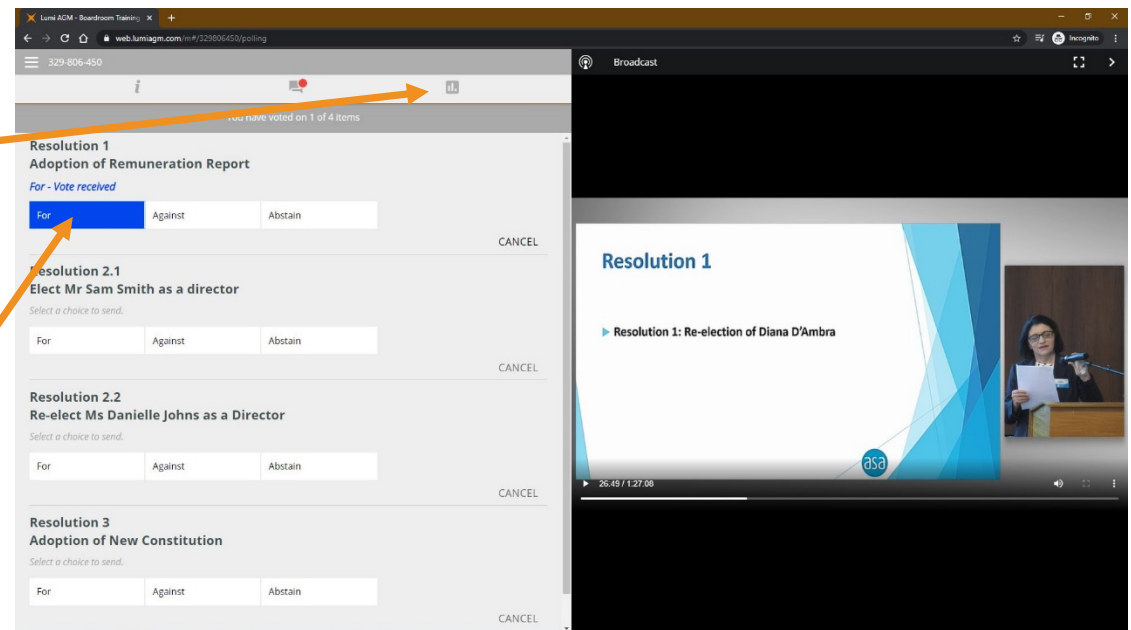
Lumi AGM - Boardroom Training ×
web.lumiagm.com/m#/329806450/polling
Incognito
329-806-450
Broadcast
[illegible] have voted on 1 of 4 items

Resolution 1
Adoption of Remuneration Report
For - Vote received
For
Against
Abstain
CANCEL

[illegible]esolution 2.1
Elect Mr Sam Smith as a director
Select a choice to send.
For
Against
Abstain
CANCEL

Resolution 2.2
Re-elect Ms Danielle Johns as a Director
Select a choice to send.
For
Against
Abstain
CANCEL

Resolution 3
Adoption of New Constitution
Select a choice to send.
For
Against
Abstain
CANCEL

Resolution 1
Resolution 1: Re-election of Diana D'Ambra
asa
26.49 / 1.27.08